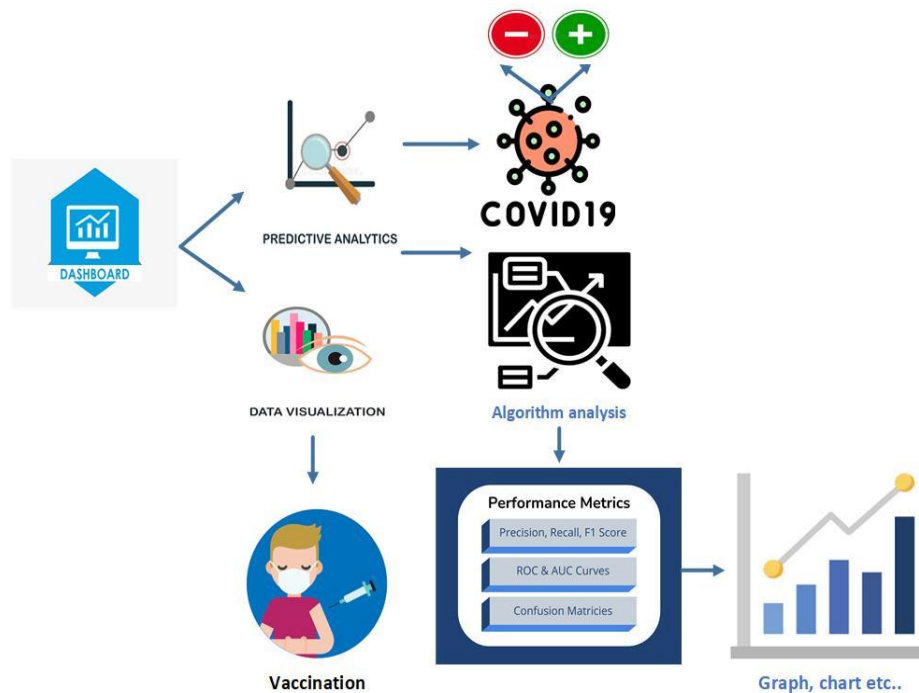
DASHBOARD

PREDICTIVE ANALYTICS

COVID19

DATA VISUALIZATION

Algorithm analysis

Performance Metrics

Precision, Recall, F1 Score

ROC & AUC Curves

Confusion Matricies

Vaccination

Graph, chart etc..